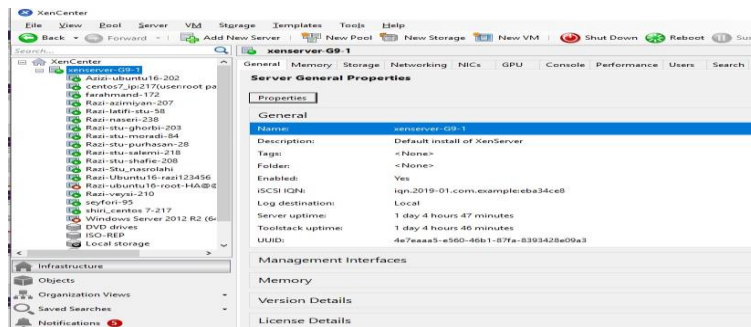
XenCenter

File View Pool Server VM Storage Templates Tools Help

Back Forward Add New Server New Pool New Storage New VM Shut Down Reboot Su

Search...

XenCenter
xenserver-G9-1
Azizi-ubuntu16-202
centos7_ip:217(usenroot pa
farahmand-172
Razi-azimiyan-207
Razi-latifi-stu-58
Razi-naseri-238
Razi-stu-ghorbi-203
Razi-stu-moradi-84
Razi-stu-purhasan-28
Razi-stu-salemi-218
Razi-stu-shafie-208
Razi-Stu_nasrolahi
Razi-Ubuntu16-razi123456
Razi-ubuntu16-root-HA@d
Razi-veysi-210
seyfori-95
shiri_centos 7-217
Windows Server 2012 R2 (6
DVD drives
ISO-REP
Local storage

Infrastructure
Objects
Organization Views
Saved Searches
Notifications

xenserver-G9-1

General Memory Storage Networking NICs GPU Console Performance Users Search

Server General Properties

Properties

General

| | |
|---|---|
| Name: | xenserver-G9-1 |
| Description: | Default install of XenServer |
| Tags: | <None> |
| Folder: | <None> |
| Enabled: | Yes |
| iSCSI IQN: | iqn.2019-01.com.example:eba34ce8 |
| Log destination: | Local |
| Server uptime: | 1 day 4 hours 47 minutes |
| Toolstack uptime: | 1 day 4 hours 46 minutes |
| UUID: | 4e7eaaa5-e560-46b1-87fa-8393428e09a3 |

Management Interfaces

Memory

Version Details

License Details